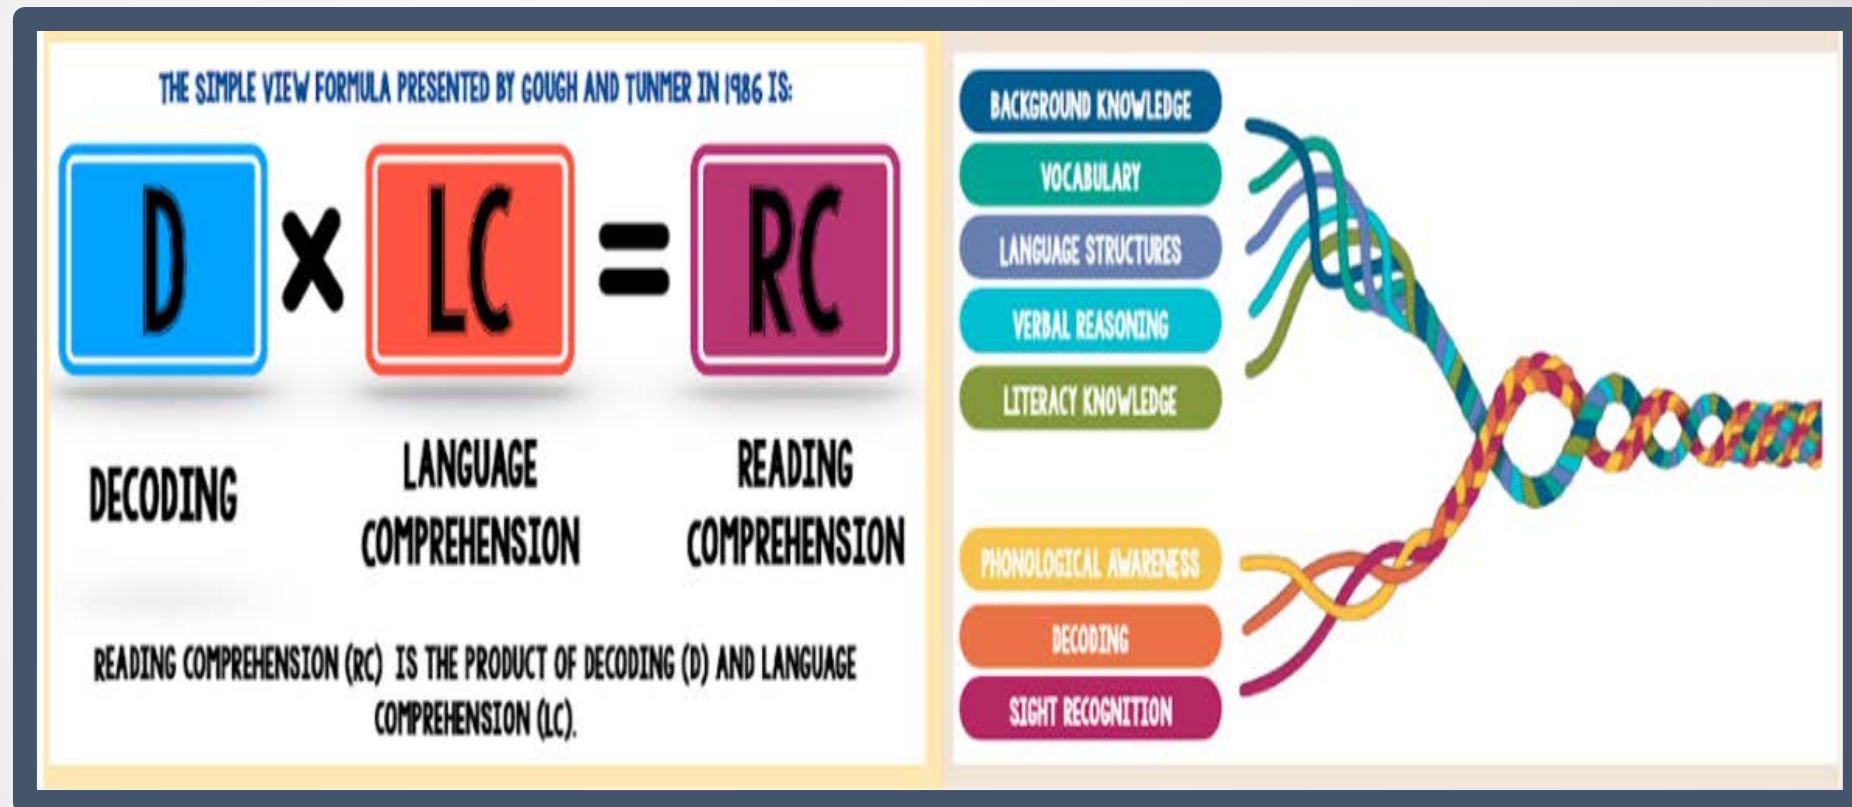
THE SIMPLE VIEW FORMULA PRESENTED BY GOUGH AND TUNMER IN 1986 IS:

D × LC = RC

DECODING

LANGUAGE COMPREHENSION

READING COMPREHENSION

READING COMPREHENSION (RC) IS THE PRODUCT OF DECODING (D) AND LANGUAGE COMPREHENSION (LC).

BACKGROUND KNOWLEDGE
VOCABULARY
LANGUAGE STRUCTURES
VERBAL REASONING
LITERACY KNOWLEDGE

PHONOLOGICAL AWARENESS
DECODING
SIGHT RECOGNITION